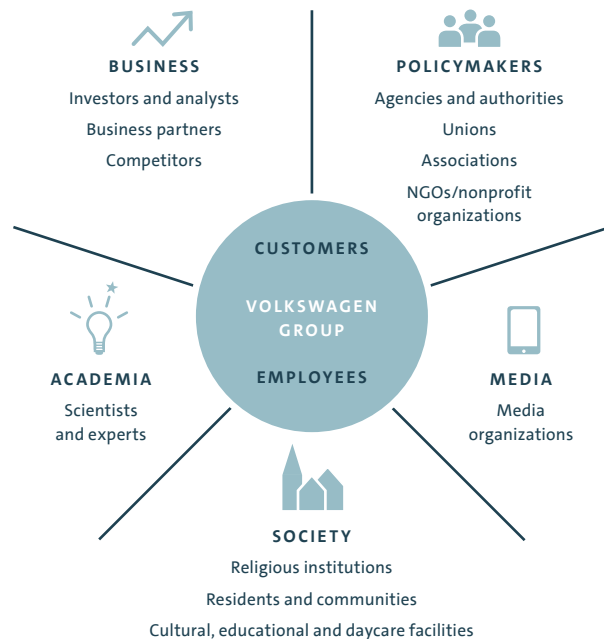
BUSINESS
Investors and analysts
Business partners
Competitors

POLICYMAKERS
Agencies and authorities
Unions
Associations
NGOs/nonprofit organizations

CUSTOMERS
VOLKSWAGEN GROUP
EMPLOYEES

ACADEMIA
Scientists and experts

MEDIA
Media organizations

SOCIETY
Religious institutions
Residents and communities
Cultural, educational and daycare facilities